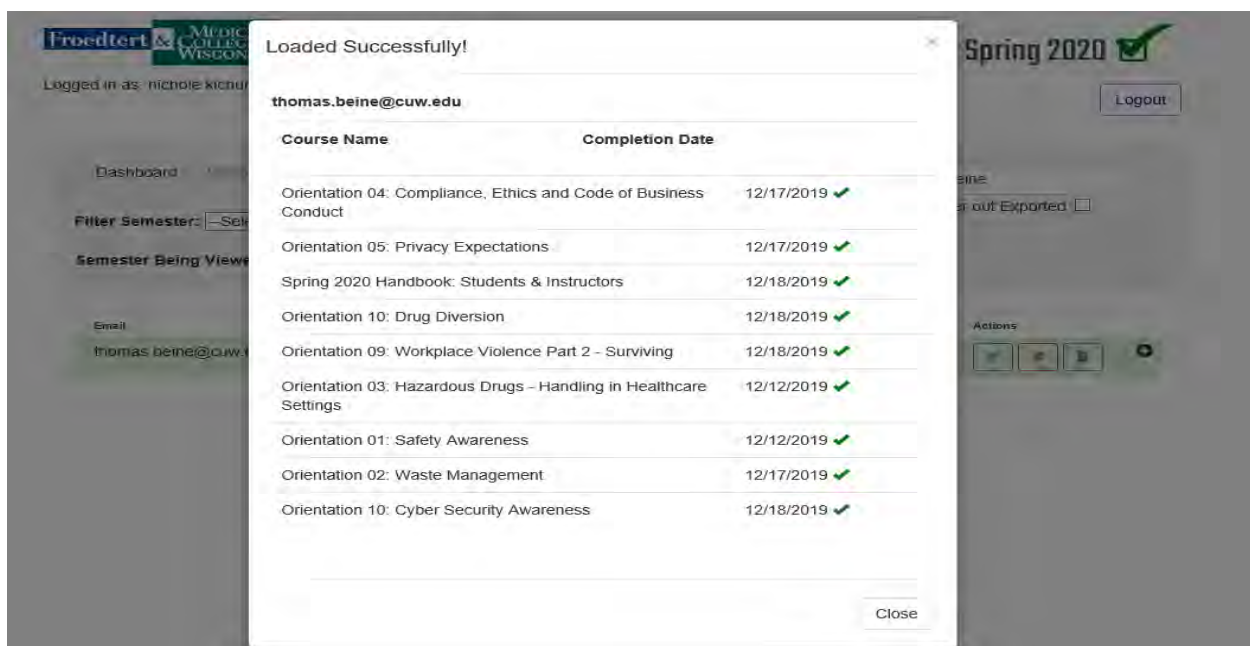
Froedtert & MEDIC COLLEG WISCON

Logged in as: nichole kichur

Dashboard

Filter Semester: --Sel

Semester Being Viewe

Email

thomas.beine@cuw.

Spring 2020

Logout

eine

r out Exported

Actions

Loaded Successfully!

×

thomas.beine@cuw.edu

| Course Name | Completion Date |
|---|---|
| Orientation 04: Compliance, Ethics and Code of Business Conduct | 12/17/2019 ✓ |
| Orientation 05: Privacy Expectations | 12/17/2019 ✓ |
| Spring 2020 Handbook: Students & Instructors | 12/18/2019 ✓ |
| Orientation 10: Drug Diversion | 12/18/2019 ✓ |
| Orientation 09: Workplace Violence Part 2 - Surviving | 12/18/2019 ✓ |
| Orientation 03: Hazardous Drugs - Handling in Healthcare Settings | 12/12/2019 ✓ |
| Orientation 01: Safety Awareness | 12/12/2019 ✓ |
| Orientation 02: Waste Management | 12/17/2019 ✓ |
| Orientation 10: Cyber Security Awareness | 12/18/2019 ✓ |

Close